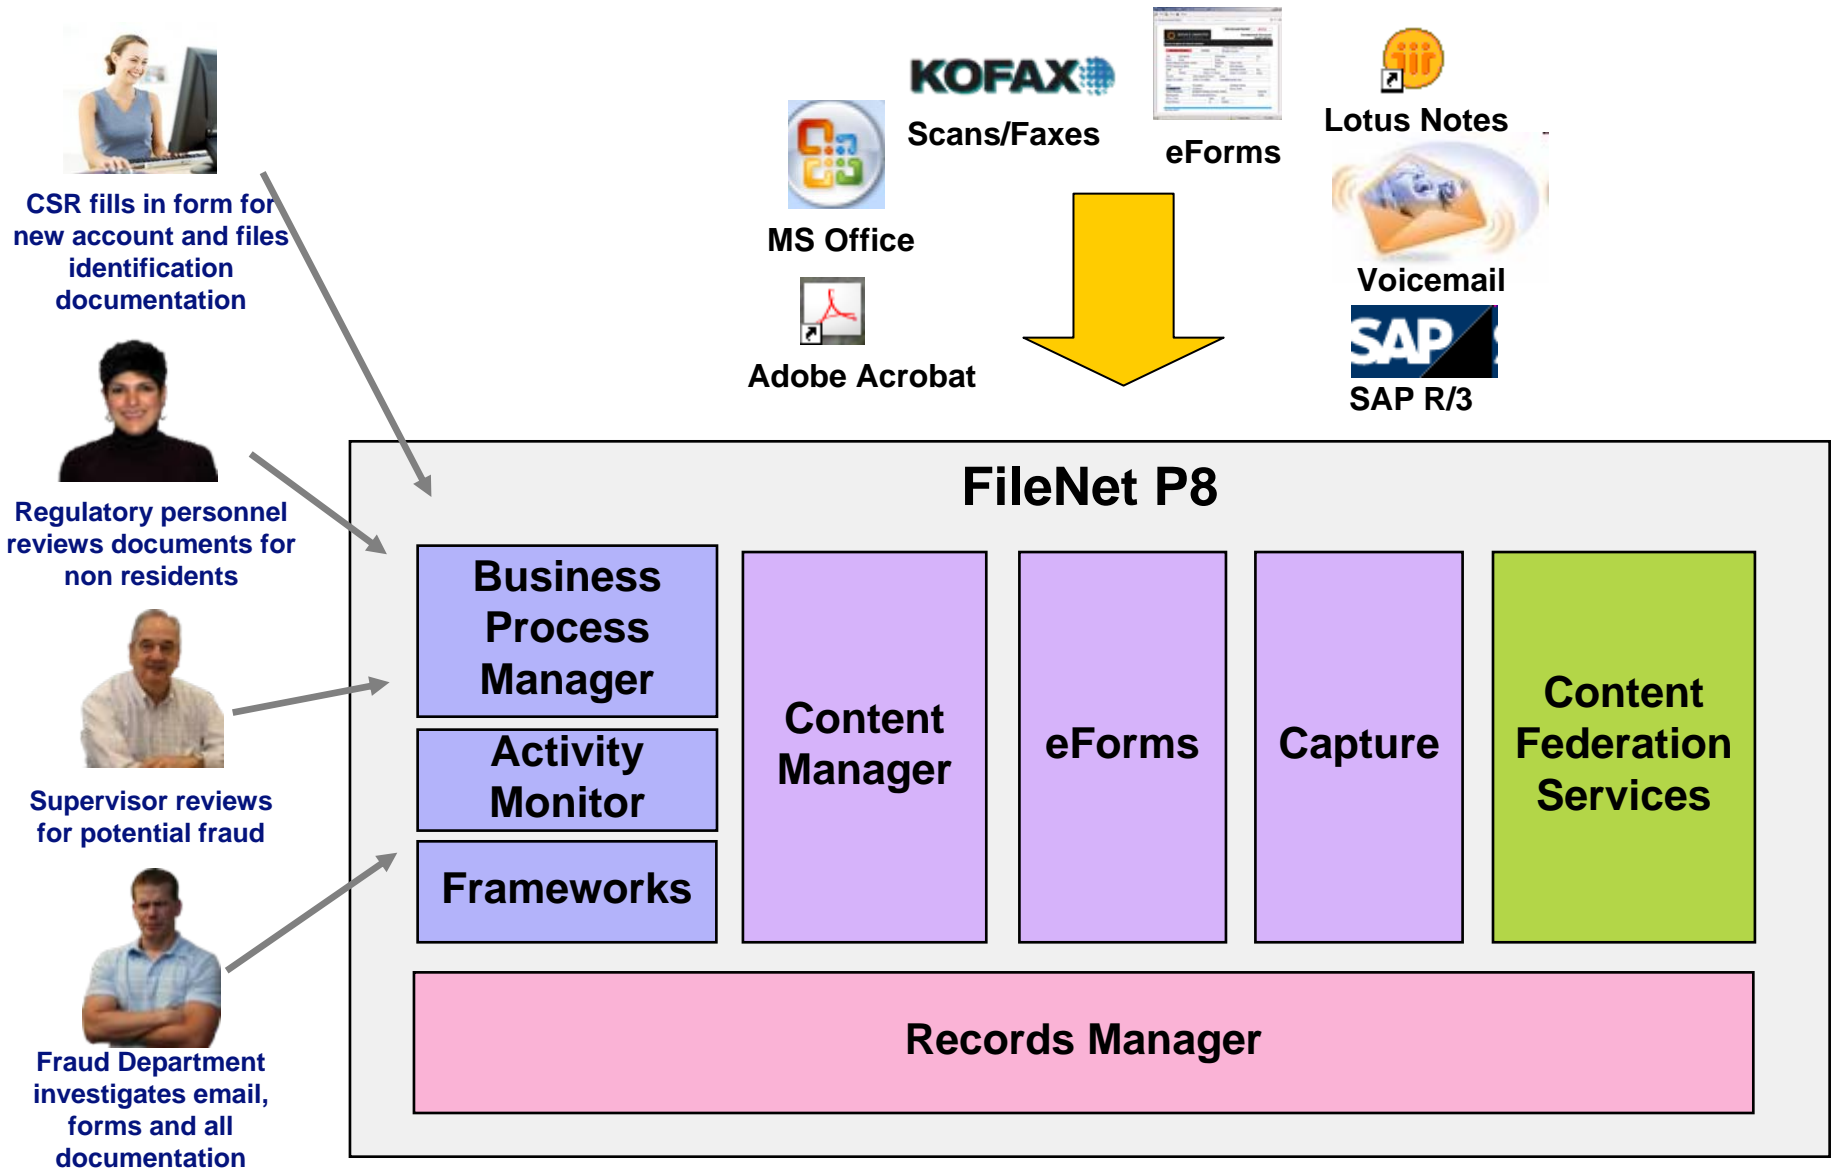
CSR fills in form for new account and files identification documentation

Regulatory personnel reviews documents for non residents

Supervisor reviews for potential fraud

Fraud Department investigates email, forms and all documentation

KOFAX

Scans/Faxes

eForms

Lotus Notes

MS Office

Voicemail

Adobe Acrobat

SAP

SAP R/3

FileNet P8

Business Process Manager

Activity Monitor

Frameworks

Content Manager

eForms

Capture

Content Federation Services

Records Manager